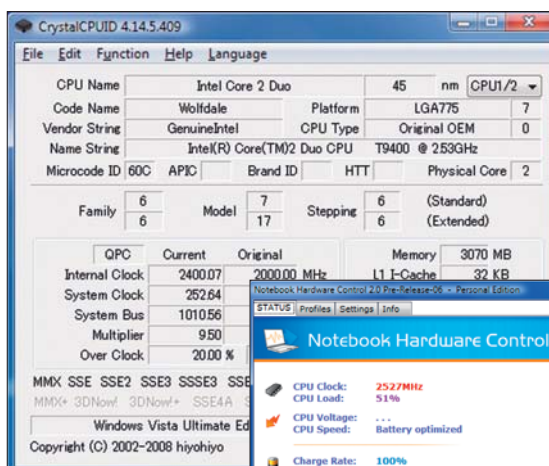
CrystalCPUID 4.14.5.409

File Edit Function Help Language

CPU Name | Intel Core 2 Duo | 45 | nm | CPU1/2

Code Name | Wolfdale | Platform | LGA775 | 7

Vendor String | GenuineIntel | CPU Type | Original OEM | 0

Name String | Intel(R) Core(TM)2 Duo CPU T9400 @ 2.53GHz

Microcode ID 60C APIC Brand ID HTT Physical Core 2

Family 6 6 Model 7 17 Stepping 6 6 (Standard) (Extended)

QPC Current Original

Internal Clock 2400.07 2000.00 MHz

System Clock 252.64

System Bus 1010.56

Multiplier 9.50

Over Clock 20.00 %

Memory 3070 MB

L1 I-Cache 32 KB

MMX SSE SSE2 SSE3 SSSE3 SSE

MMX+ 3DNow! 3DNow!+ SSE4A SSE

Windows Vista Ultimate Ed

Copyright (C) 2002-2008 hiyohiyo

Notebook Hardware Control 2.0 Pre-Release-06 - Personal Edition

STATUS Profiles Settings Info

Notebook Hardware Control

CPU Clock: 2527MHz
CPU Load: 51%

CPU Voltage: ...
CPU Speed: Battery optimized

Charge Rate: 100%